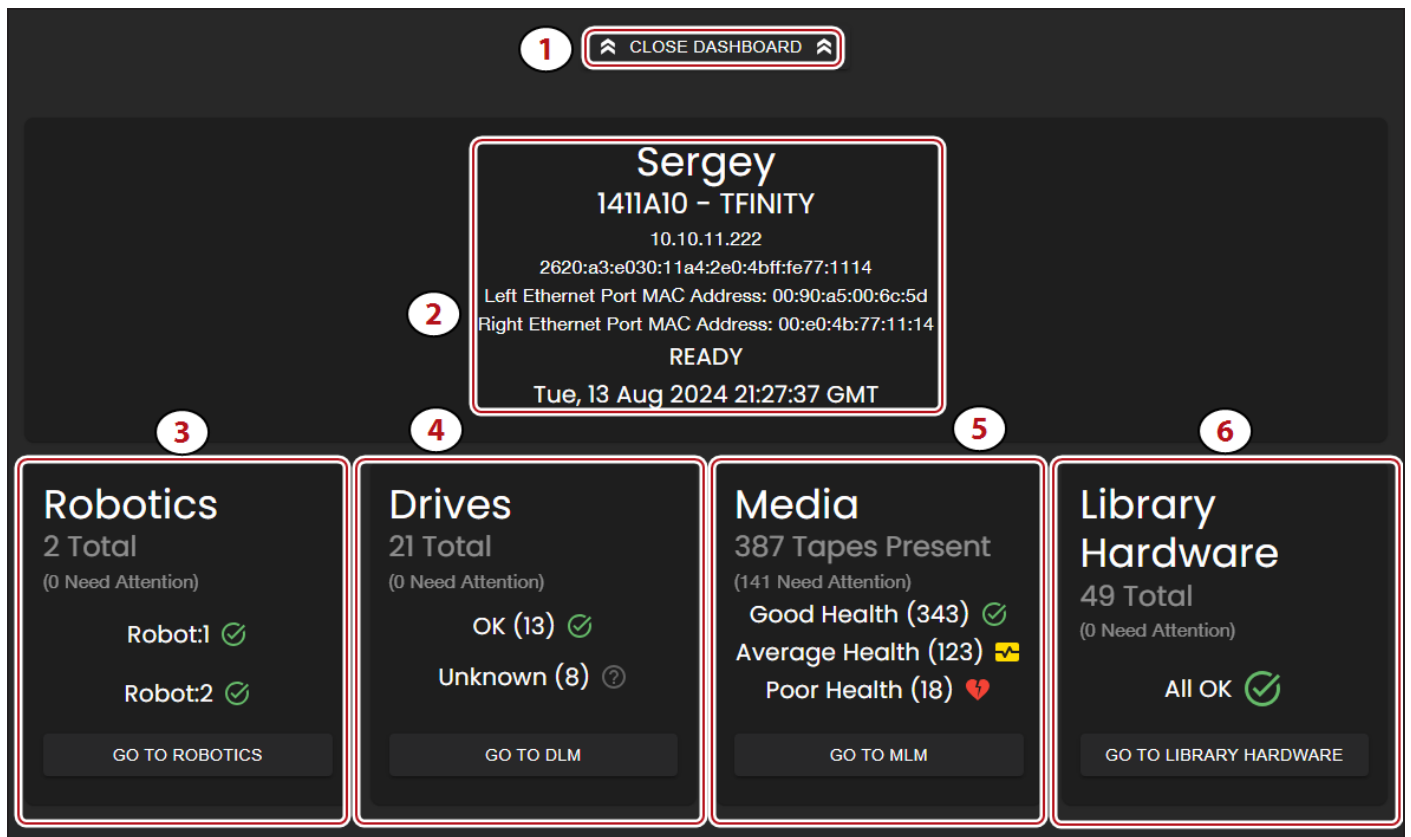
1

CLOSE DASHBOARD

Sergey
1411A10 - TFINITY
10.10.11.222
2620:a3:e030:11a4:2e0:4bff:fe77:1114
Left Ethernet Port MAC Address: 00:90:a5:00:6c:5d
Right Ethernet Port MAC Address: 00:e0:4b:77:11:14
READY
Tue, 13 Aug 2024 21:27:37 GMT

2

3

4

5

6

Robotics
2 Total
(0 Need Attention)
Robot:1
Robot:2
GO TO ROBOTICS

Drives
21 Total
(0 Need Attention)
OK (13)
Unknown (8)
GO TO DLM

Media
387 Tapes Present
(141 Need Attention)
Good Health (343)
Average Health (123)
Poor Health (18)
GO TO MLM

Library Hardware
49 Total
(0 Need Attention)
All OK
GO TO LIBRARY HARDWARE